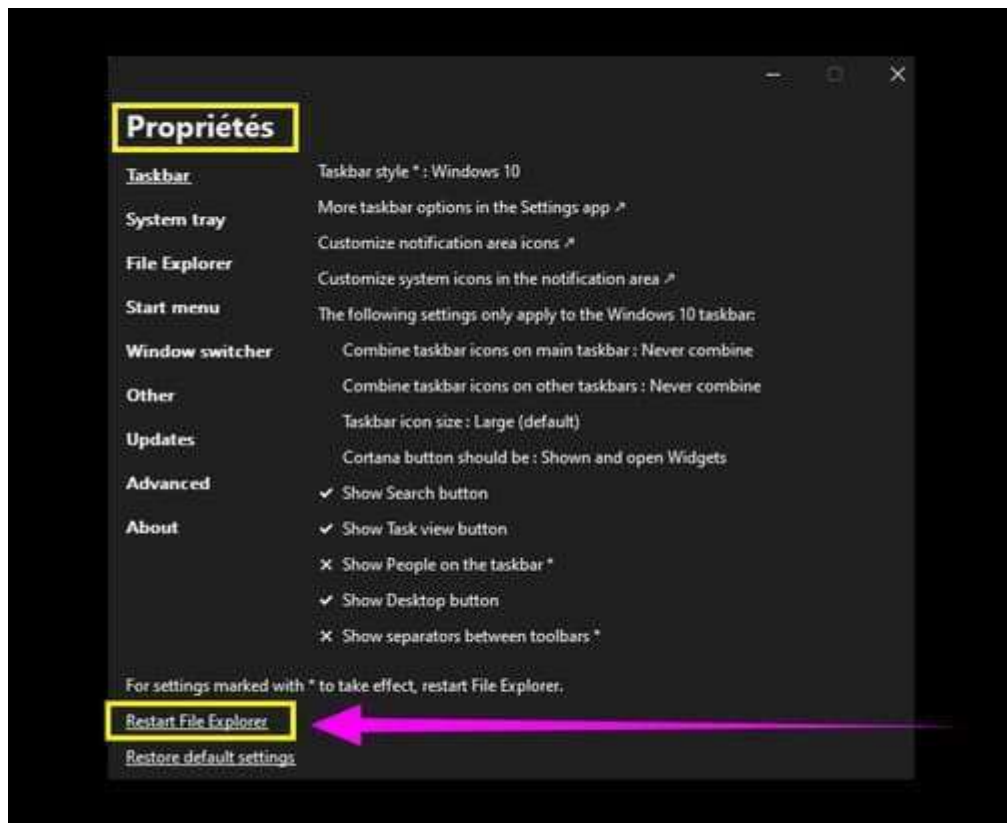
Propriétés

Taskbar
System tray
File Explorer
Start menu
Window switcher
Other
Updates
Advanced
About

Taskbar style * : Windows 10
More taskbar options in the Settings app ↗
Customize notification area icons ↗
Customize system icons in the notification area ↗
The following settings only apply to the Windows 10 taskbar:
Combine taskbar icons on main taskbar : Never combine
Combine taskbar icons on other taskbars : Never combine
Taskbar icon size : Large (default)
Cortana button should be : Shown and open Widgets
✔ Show Search button
✔ Show Task view button
✕ Show People on the taskbar *
✔ Show Desktop button
✕ Show separators between toolbars *

For settings marked with * to take effect, restart File Explorer.
Restart File Explorer
Restore default settings